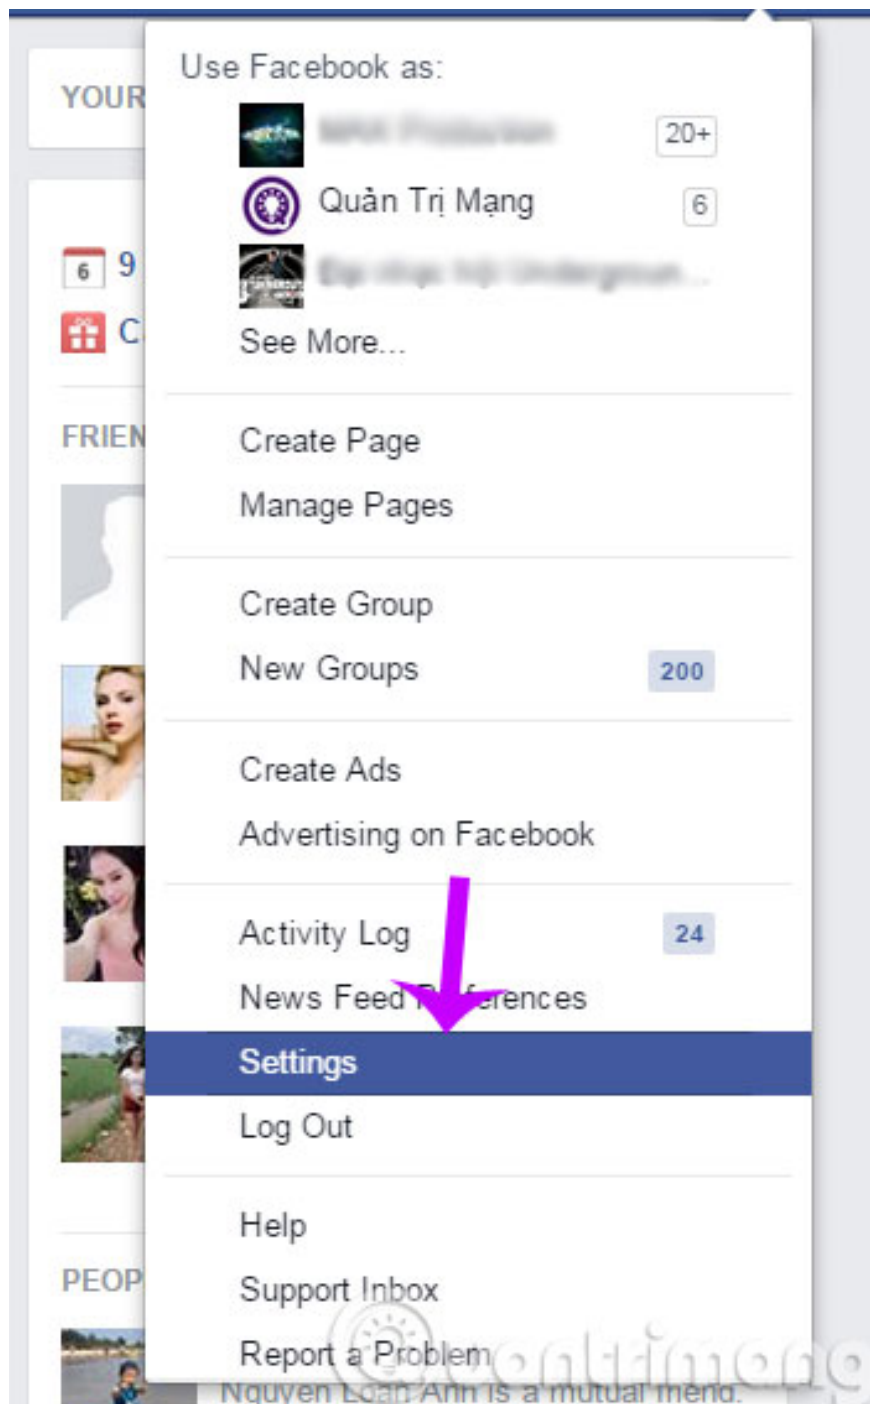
YOUR

6 9

C

FRIEN

PEOP

Use Facebook as:

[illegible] 20+

Quản Trị Mạng 6

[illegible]

See More...

Create Page

Manage Pages

Create Group

New Groups 200

Create Ads

Advertising on Facebook

Activity Log 24

News Feed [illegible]ferences

Settings

Log Out

Help

Support Inbox

Report a Problem

Nguyen Loan Anh is a mutual friend.

quantrimang